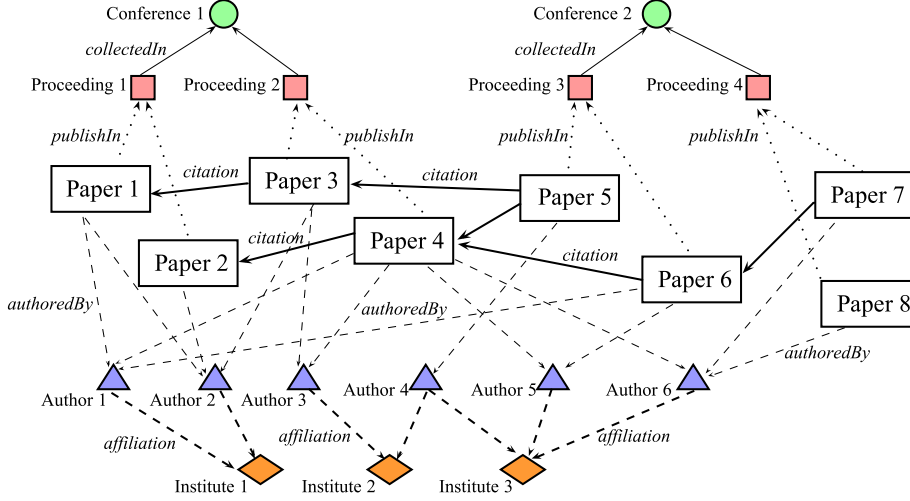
Conference 1
collectedIn
Proceeding 1
Proceeding 2
publishIn
publishIn
citation
Paper 1
Paper 3
citation
Paper 2
Paper 4
Conference 2
collectedIn
Proceeding 3
Proceeding 4
publishIn
publishIn
citation
Paper 5
Paper 7
citation
Paper 6
Paper 8
authoredBy
authoredBy
authoredBy
Author 1
Author 2
Author 3
Author 4
Author 5
Author 6
affiliation
affiliation
affiliation
Institute 1
Institute 2
Institute 3